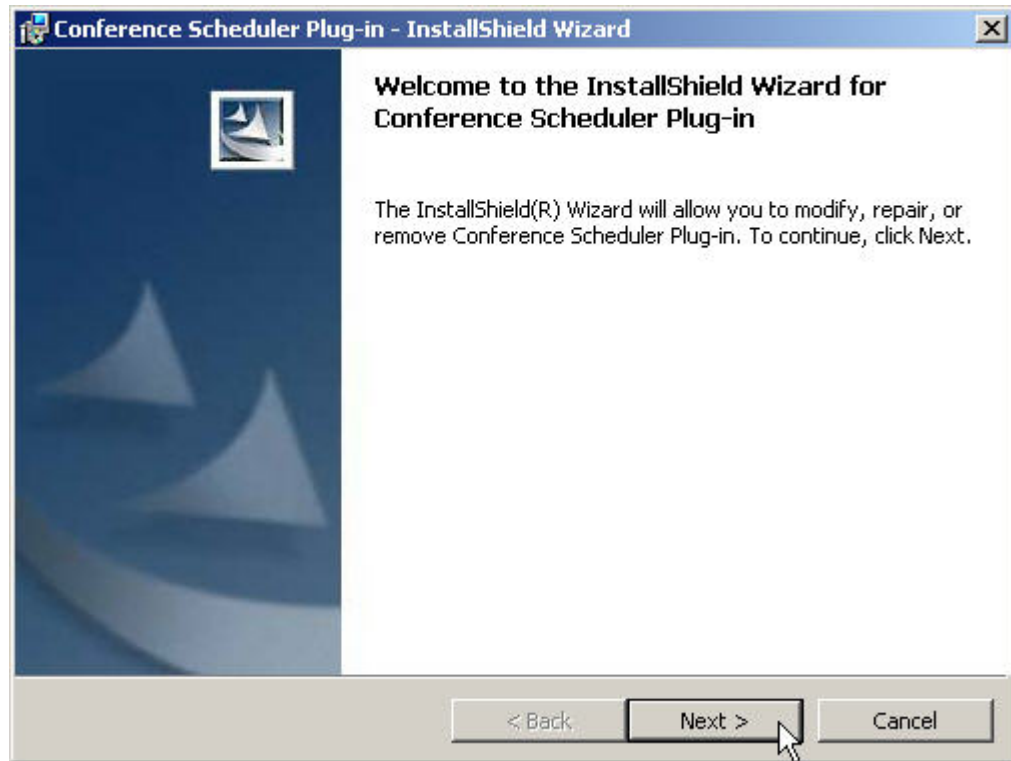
Conference Scheduler Plug-in - InstallShield Wizard

Welcome to the InstallShield Wizard for Conference Scheduler Plug-in

The InstallShield(R) Wizard will allow you to modify, repair, or remove Conference Scheduler Plug-in. To continue, click Next.

< Back
Next >
Cancel